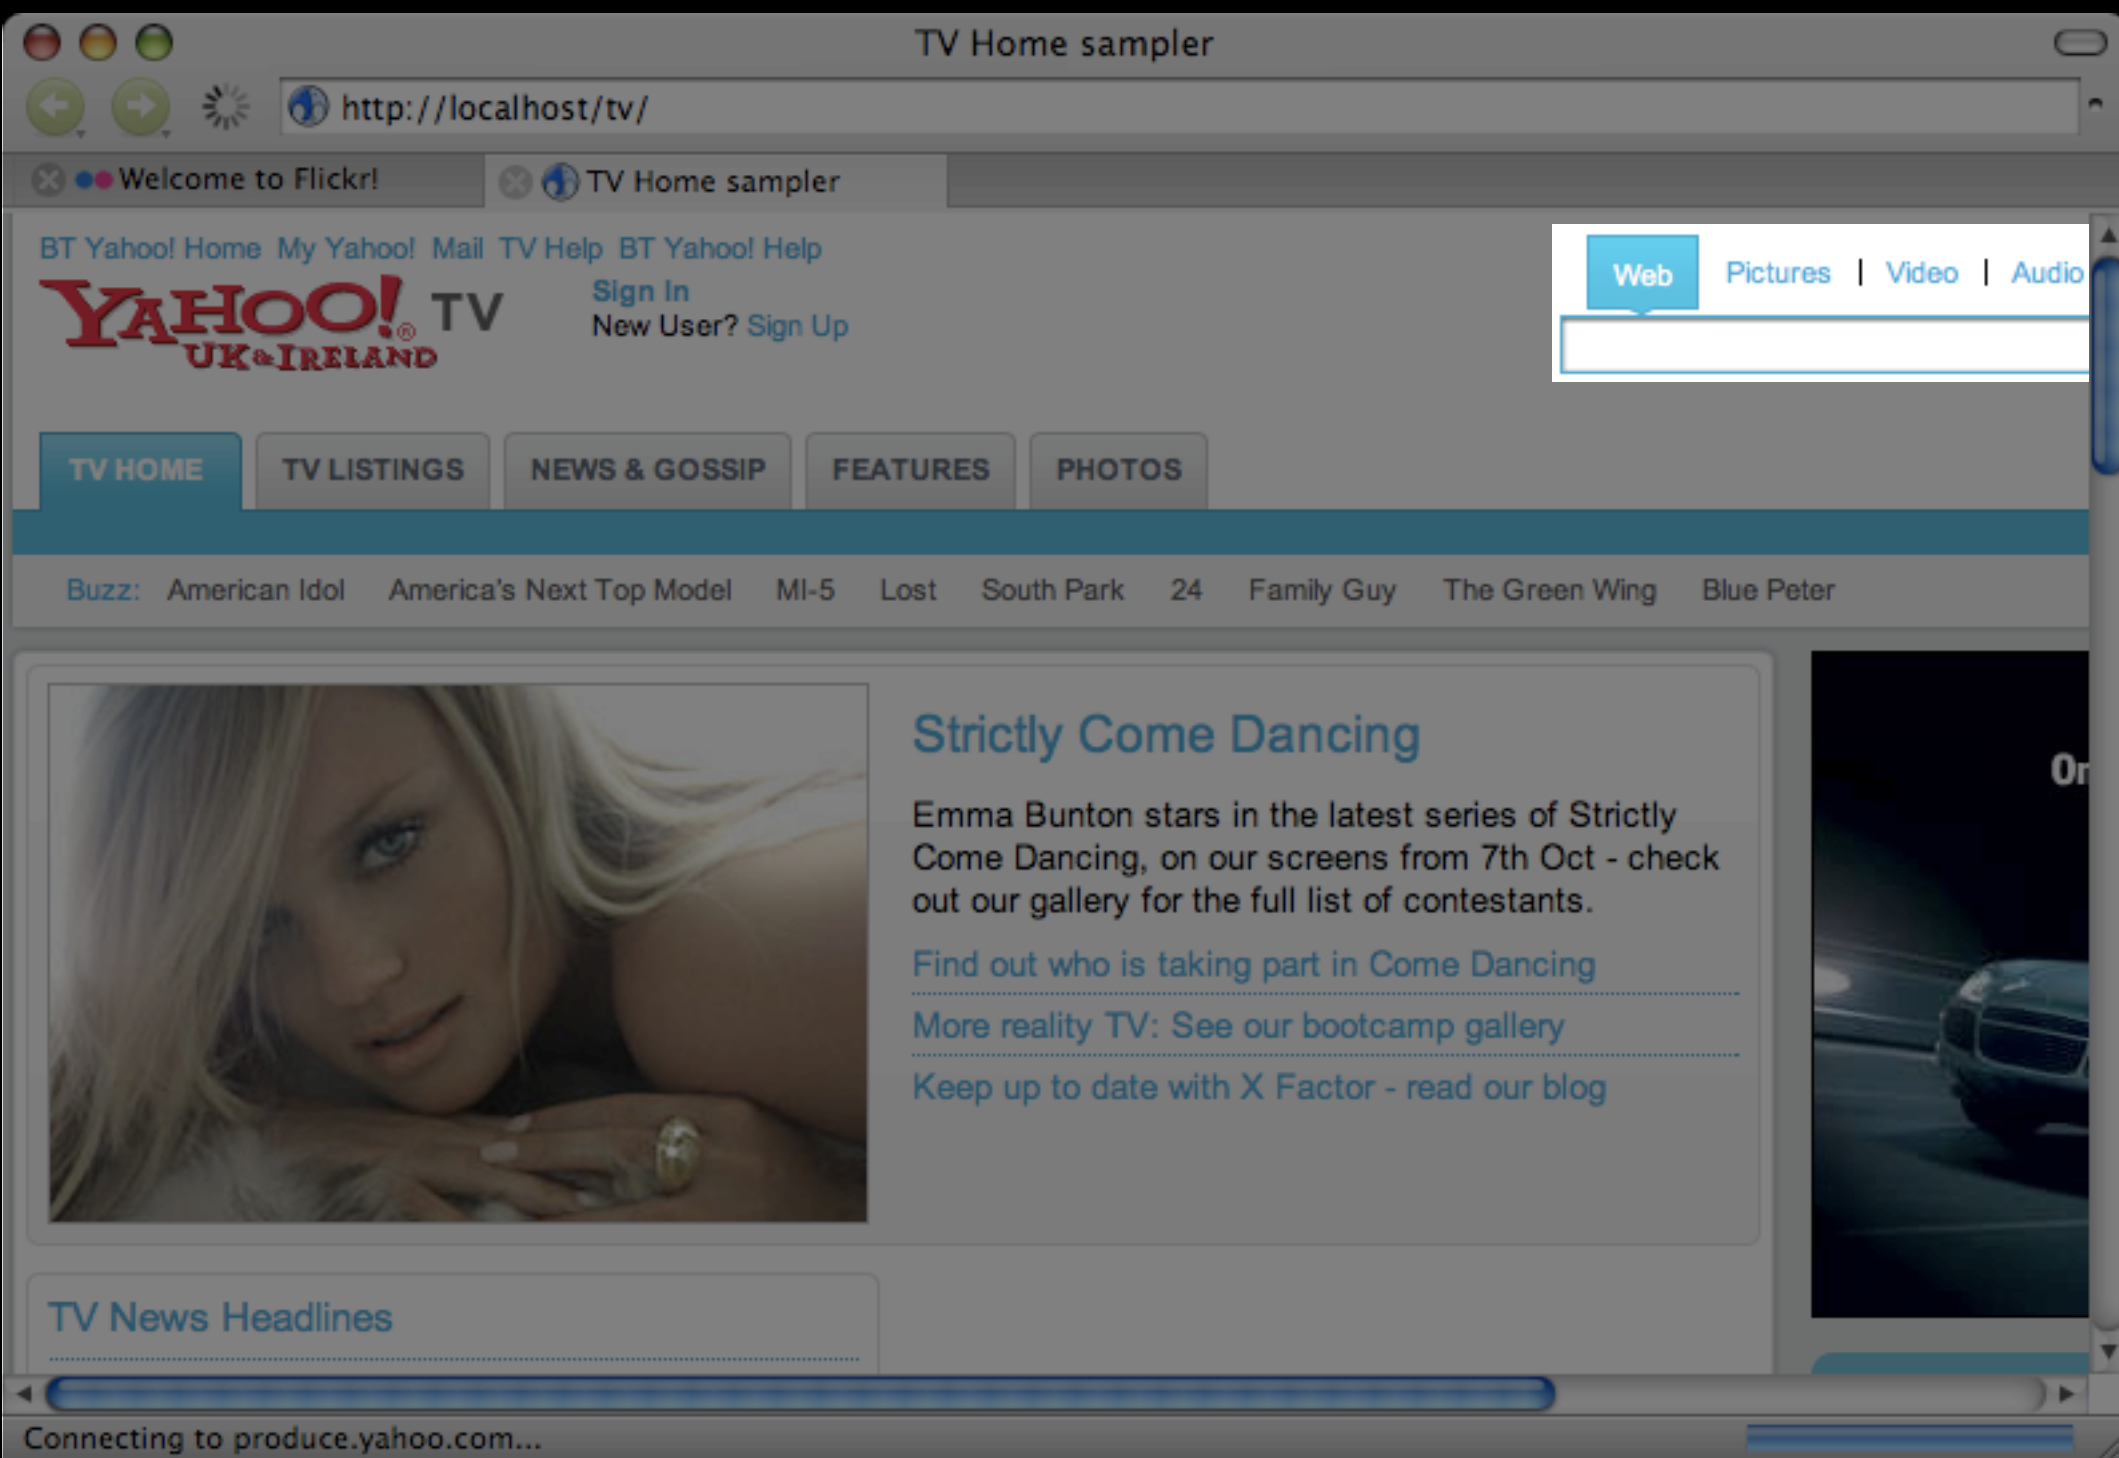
TV Home sampler

http://localhost/tv/

Welcome to Flickr!
TV Home sampler

BT Yahoo! Home My Yahoo! Mail TV Help BT Yahoo! Help

YAHOO! UK & IRELAND TV

Sign In
New User? Sign Up

Web Pictures | Video | Audio

TV HOME TV LISTINGS NEWS & GOSSIP FEATURES PHOTOS

Buzz: American Idol America's Next Top Model MI-5 Lost South Park 24 Family Guy The Green Wing Blue Peter

Strictly Come Dancing

Emma Bunton stars in the latest series of Strictly Come Dancing, on our screens from 7th Oct - check out our gallery for the full list of contestants.

Find out who is taking part in Come Dancing

More reality TV: See our bootcamp gallery

Keep up to date with X Factor - read our blog

On

TV News Headlines

Connecting to produce.yahoo.com...